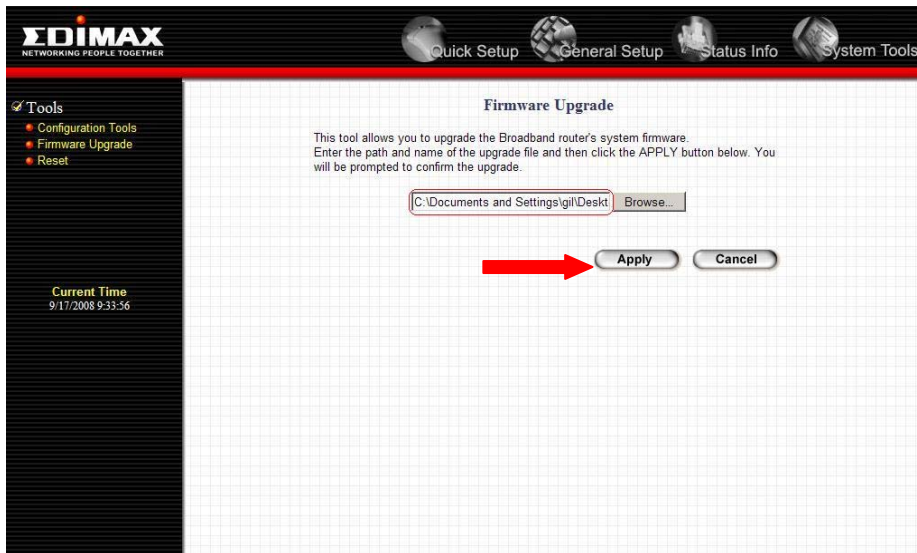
EDIMAX
NETWORKING PEOPLE TOGETHER

Quick Setup General Setup Status Info System Tools

Tools
Configuration Tools
Firmware Upgrade
Reset

Current Time
9/17/2008 9:33:56

Firmware Upgrade

This tool allows you to upgrade the Broadband router's system firmware. Enter the path and name of the upgrade file and then click the APPLY button below. You will be prompted to confirm the upgrade.

C:\Documents and Settings\gil\Deskt Browse...

Apply Cancel